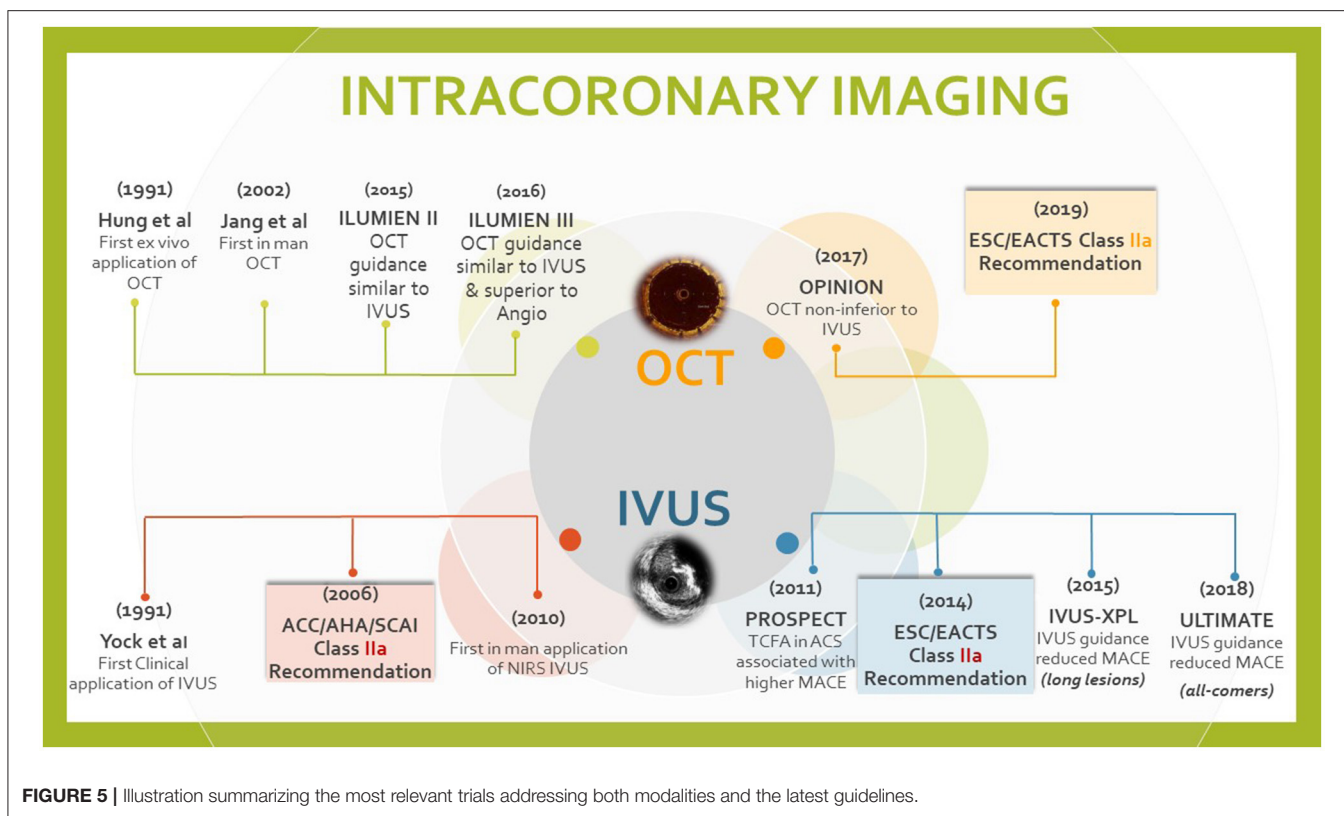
INTRACORONARY IMAGING

(1991)
Hung et al
First ex vivo application of OCT

(2002)
Jang et al
First in man OCT

(2015)
ILUMIEN II
OCT guidance similar to IVUS

(2016)
ILUMIEN III
OCT guidance similar to IVUS & superior to Angio

(2017)
OPINION
OCT non-inferior to IVUS

(2019)
ESC/EACTS Class IIa Recommendation

OCT

IVUS

(1991)
Yock et al
First Clinical application of IVUS

(2006)
ACC/AHA/SCAI Class IIa Recommendation

(2010)
First in man application of NIRS IVUS

(2011)
PROSPECT
TCFA in ACS associated with higher MACE

(2014)
ESC/EACTS Class IIa Recommendation

(2015)
IVUS-XPL
IVUS guidance reduced MACE (long lesions)

(2018)
ULTIMATE
IVUS guidance reduced MACE (all-comers)

FIGURE 5 | Illustration summarizing the most relevant trials addressing both modalities and the latest guidelines.